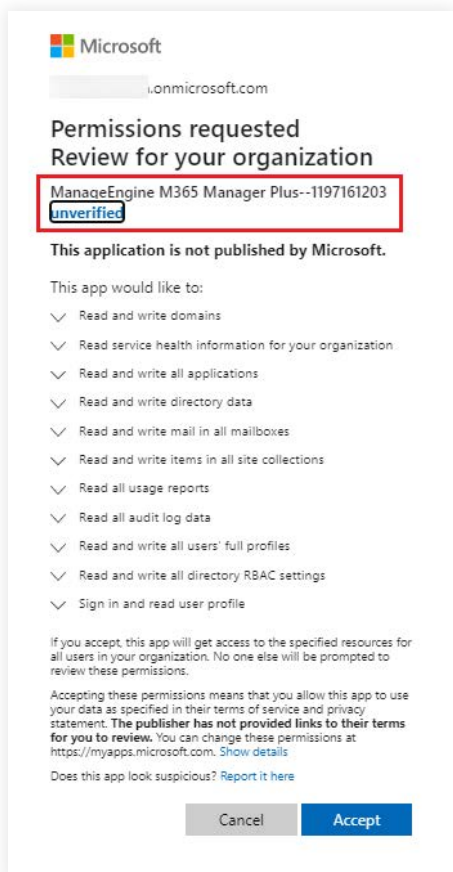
Microsoft

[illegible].onmicrosoft.com

Permissions requested
Review for your organization

ManageEngine M365 Manager Plus--1197161203
unverified

This application is not published by Microsoft.

This app would like to:

Read and write domains

Read service health information for your organization

Read and write all applications

Read and write directory data

Read and write mail in all mailboxes

Read and write items in all site collections

Read all usage reports

Read all audit log data

Read and write all users' full profiles

Read and write all directory RBAC settings

Sign in and read user profile

If you accept, this app will get access to the specified resources for all users in your organization. No one else will be prompted to review these permissions.

Accepting these permissions means that you allow this app to use your data as specified in their terms of service and privacy statement. The publisher has not provided links to their terms for you to review. You can change these permissions at https://myapps.microsoft.com. Show details

Does this app look suspicious? Report it here

Cancel Accept